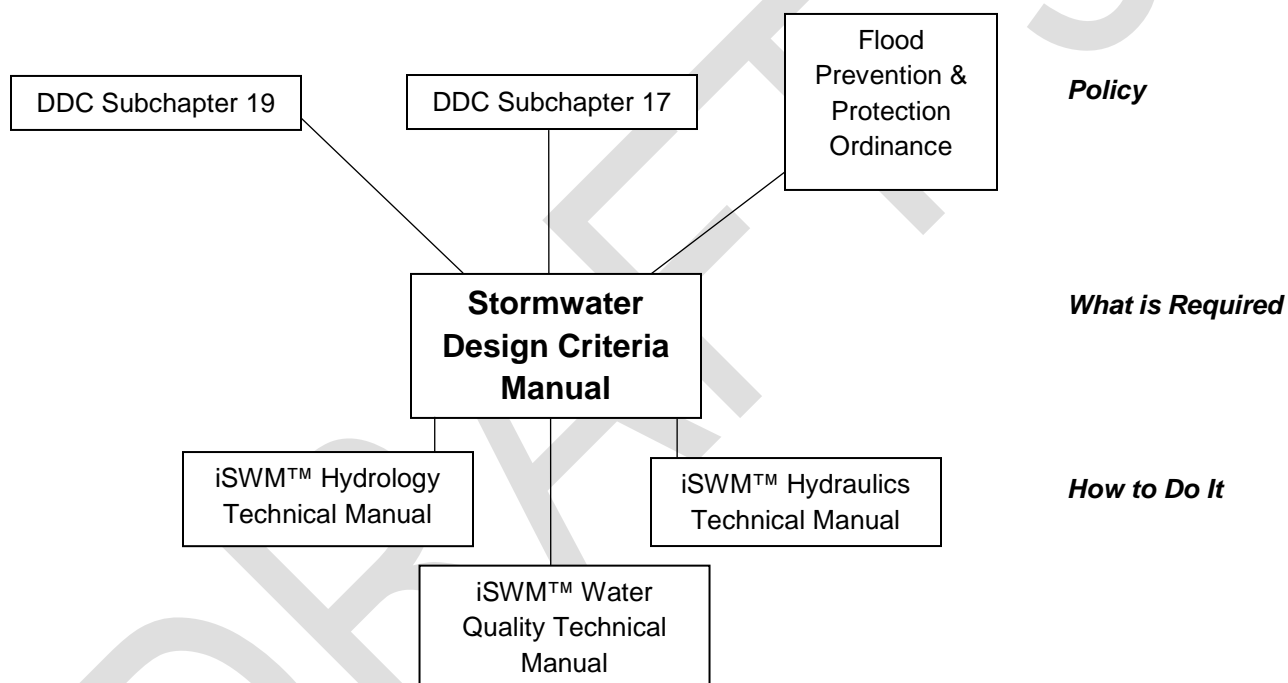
DDC Subchapter 19

DDC Subchapter 17

Flood Prevention & Protection Ordinance

Policy

Stormwater Design Criteria Manual

What is Required

iSWM™ Hydrology Technical Manual

iSWM™ Hydraulics Technical Manual

How to Do It

iSWM™ Water Quality Technical Manual

DRAFT